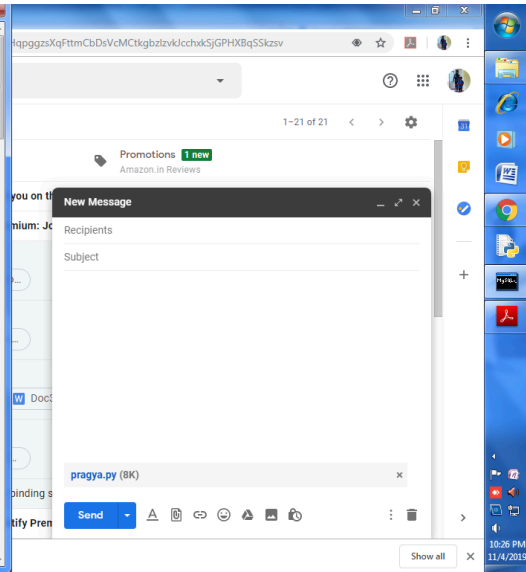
HqpggzsXqFttmCbDsVcMCtkgbzlzvkJcchxkSjGPHXBqSSkzsv

1–21 of 21

Promotions 1 new
Amazon.in Reviews

you on th

mium: Jo

W DocS

binding s

tify Prem

New Message

Recipients

Subject

pragya.py (8K)

Send

Show all

MyPBL

10:26 PM
11/4/2019